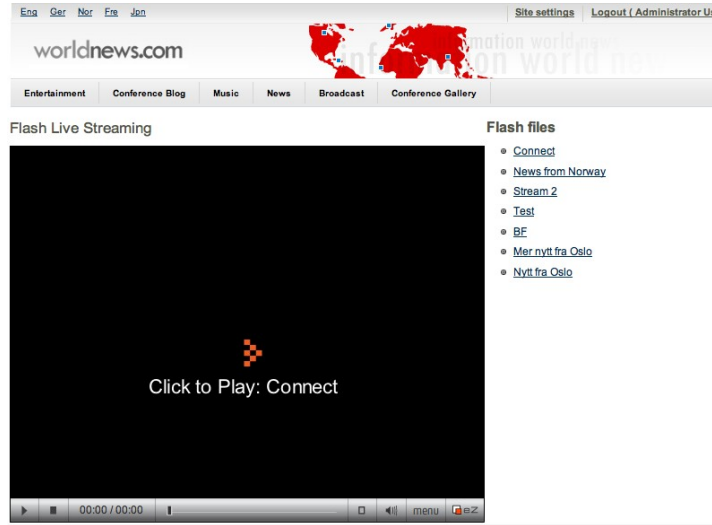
Eng Ger Nor Fre Jpn

Site settings | Logout ( Administrator U

worldnews.com

information world news

Entertainment | Conference Blog | Music | News | Broadcast | Conference Gallery

Flash Live Streaming

Click to Play: Connect

00:00 / 00:00

menu

eZ

Flash files

Connect

News from Norway

Stream 2

Test

BF

Mer nytt fra Oslo

Nytt fra Oslo